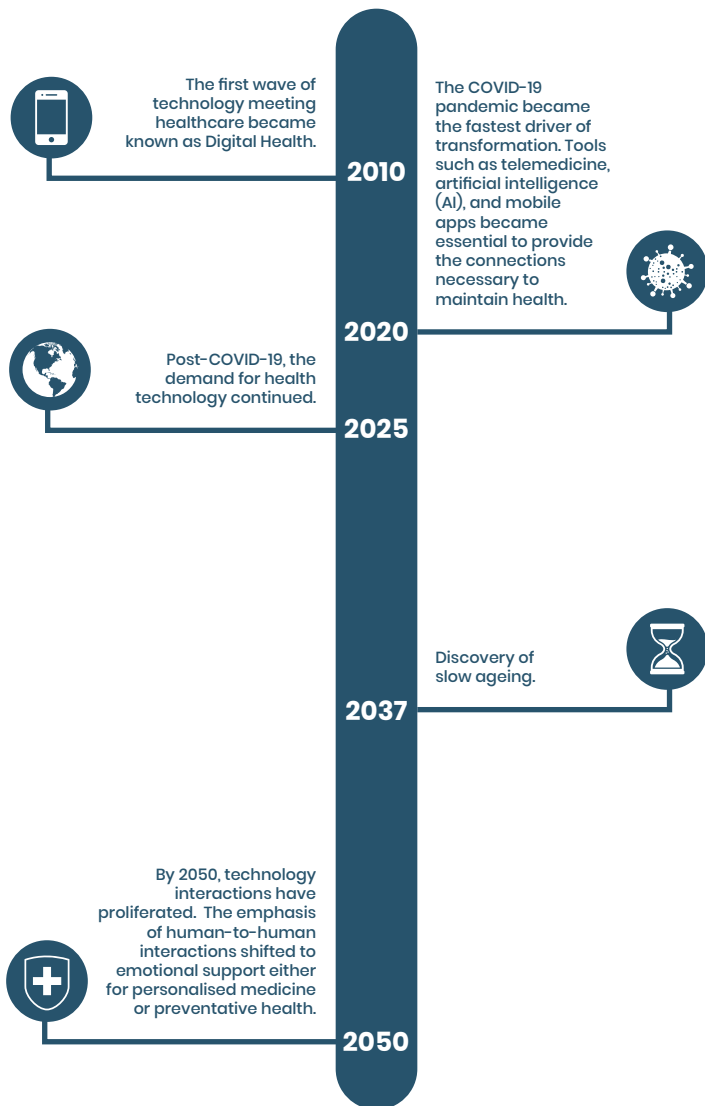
The first wave of technology meeting healthcare became known as Digital Health.

2010

The COVID-19 pandemic became the fastest driver of transformation. Tools such as telemedicine, artificial intelligence (AI), and mobile apps became essential to provide the connections necessary to maintain health.

2020

Post-COVID-19, the demand for health technology continued.

2025

Discovery of slow ageing.

2037

By 2050, technology interactions have proliferated. The emphasis of human-to-human interactions shifted to emotional support either for personalised medicine or preventative health.

2050